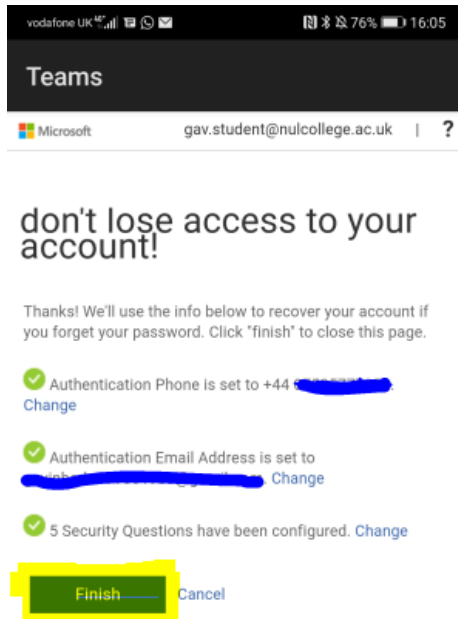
vodafone UK 4G 76% 16:05

Teams

Microsoft gav.student@nulcollege.ac.uk | ?

don't lose access to your account!

Thanks! We'll use the info below to recover your account if you forget your password. Click "finish" to close this page.

Authentication Phone is set to +44 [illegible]
Change

Authentication Email Address is set to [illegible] Change

5 Security Questions have been configured. Change

Finish Cancel